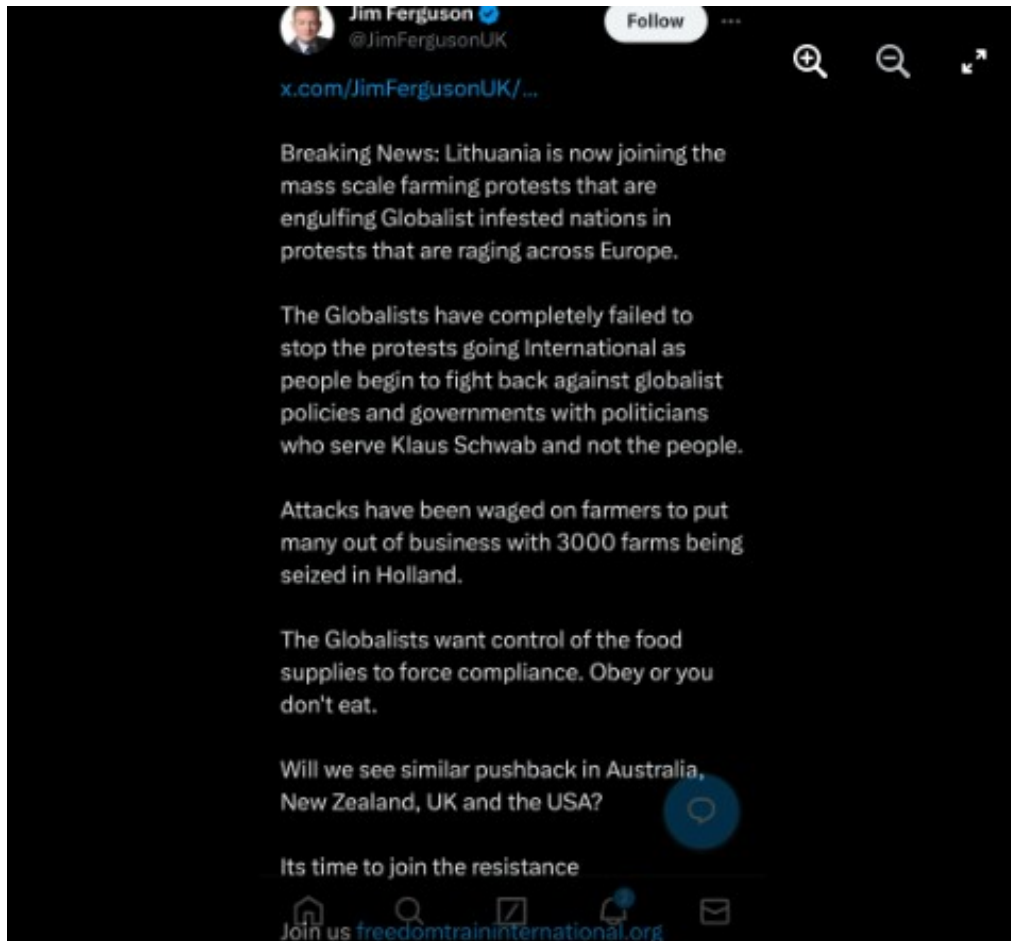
Jim Ferguson
@JimFergusonUK

Follow

x.com/JimFergusonUK/...

Breaking News: Lithuania is now joining the mass scale farming protests that are engulfing Globalist infested nations in protests that are raging across Europe.

The Globalists have completely failed to stop the protests going International as people begin to fight back against globalist policies and governments with politicians who serve Klaus Schwab and not the people.

Attacks have been waged on farmers to put many out of business with 3000 farms being seized in Holland.

The Globalists want control of the food supplies to force compliance. Obey or you don't eat.

Will we see similar pushback in Australia, New Zealand, UK and the USA?

Its time to join the resistance

Join us freedomtraininternational.org